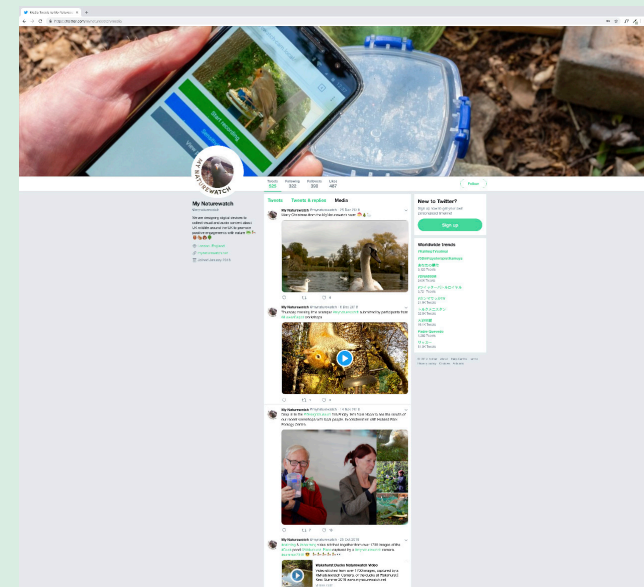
Media Tweets by My Naturewatch

Start recording

MY NATUREWATCH

Tweets 325 | Following 322 | Followers 308 | Likes 467

Follow

My Naturewatch
@mynaturewatch

Tweets | Tweets & replies | Media

My Naturewatch @mynaturewatch · 19 Dec 2019
Merry Christmas from the MyNaturewatch team!

My Naturewatch @mynaturewatch · 5 Dec 2019
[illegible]

My Naturewatch @mynaturewatch · 4 Nov 2019
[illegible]

My Naturewatch @mynaturewatch · 22 Oct 2019
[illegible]

Wakehurst Stories Naturewatch Video
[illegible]

New to Twitter?
Sign up now to get your own personalized timeline!
Sign up

Worldwide trends
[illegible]